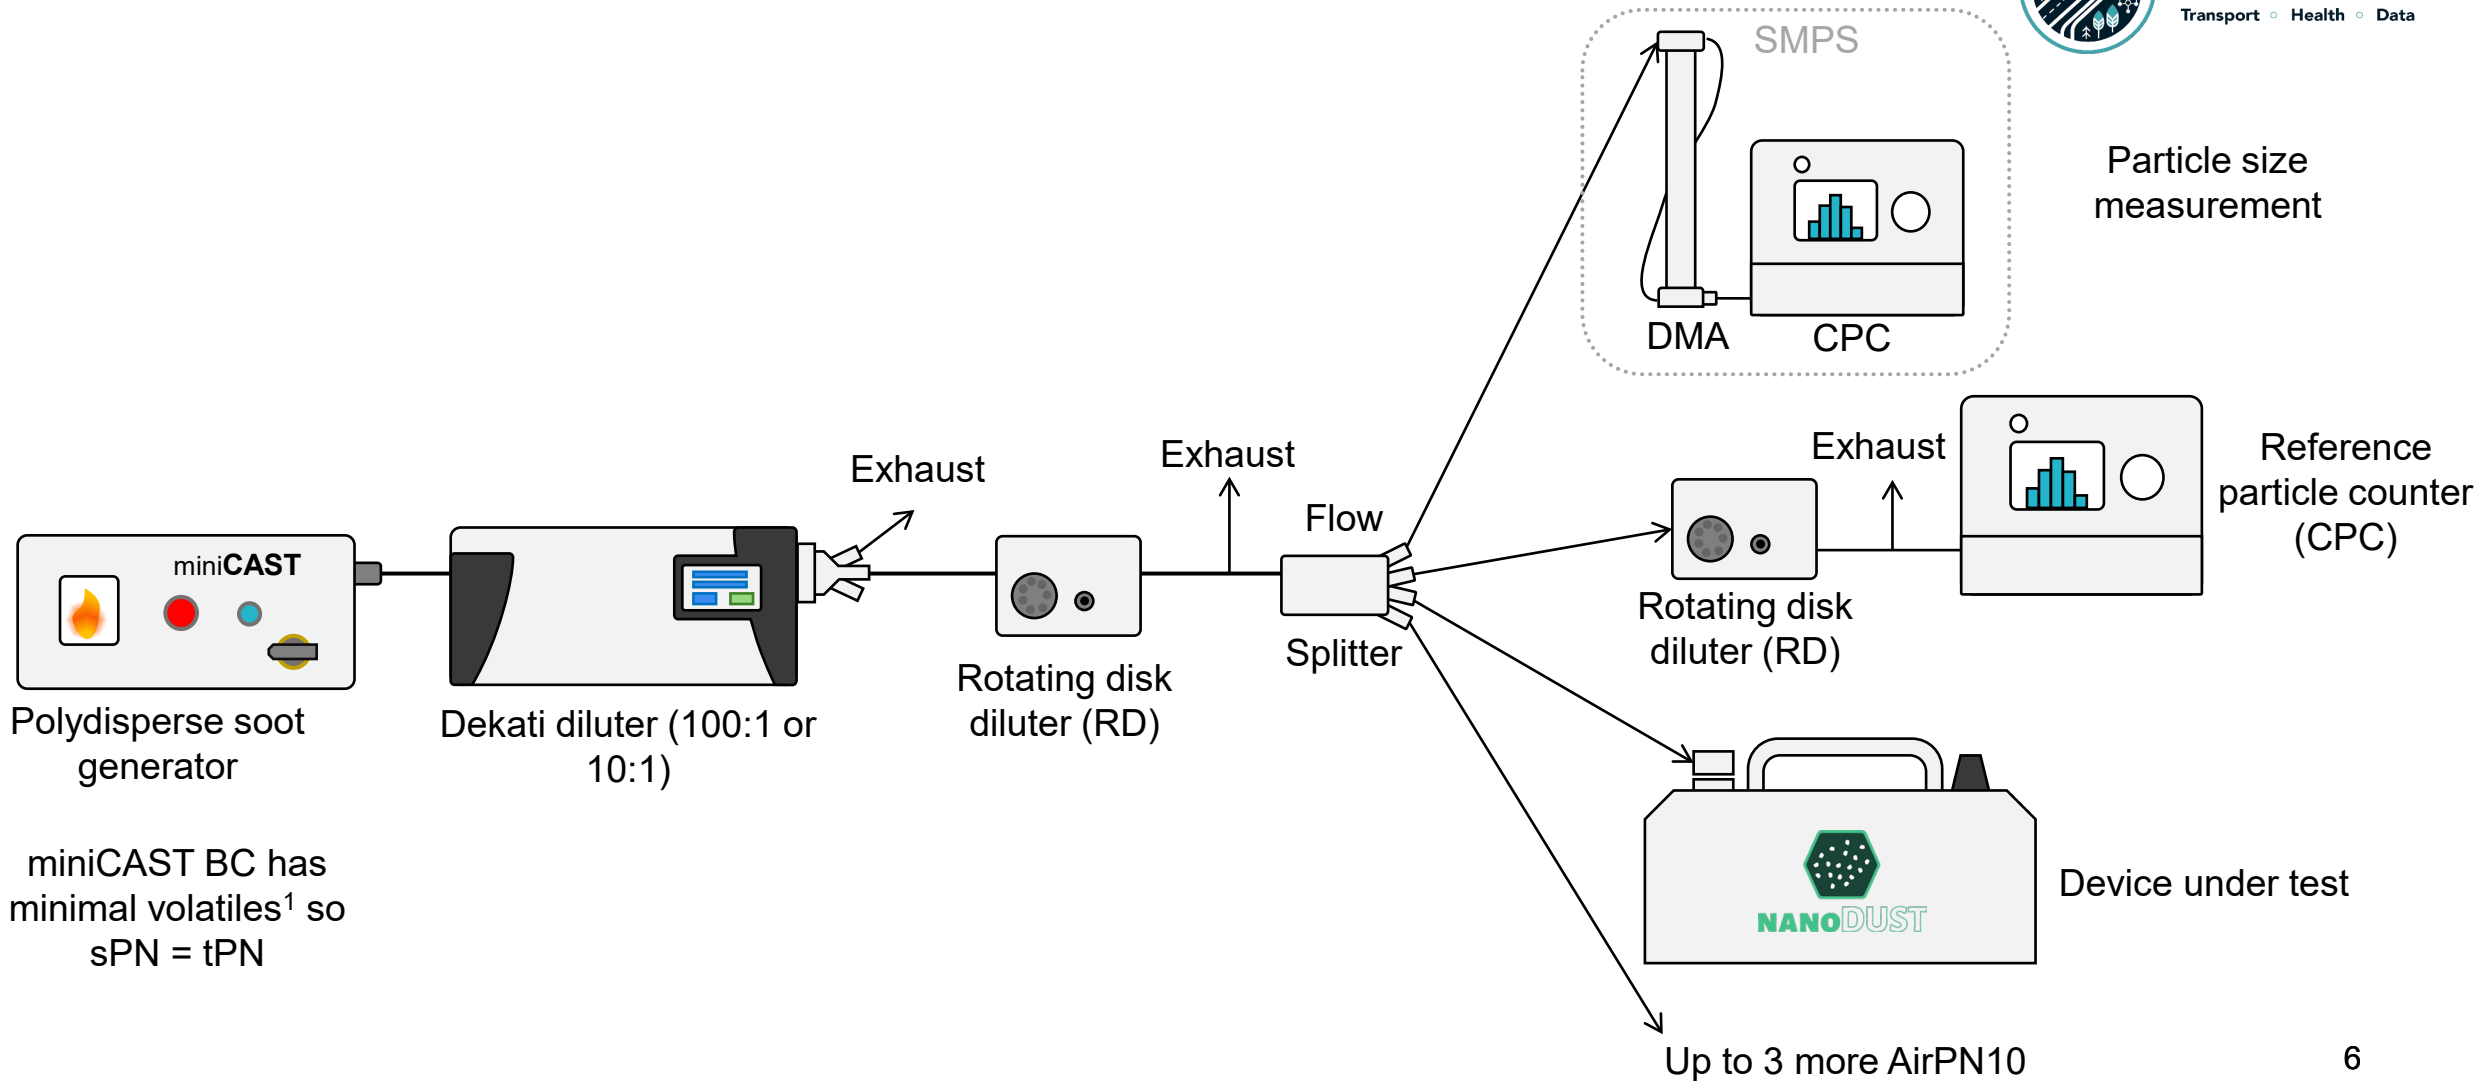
Transport ◦ Health ◦ Data

SMPS

Particle size measurement

DMA

CPC

Exhaust

Exhaust

Exhaust

Flow

Reference particle counter (CPC)

miniCAST

Splitter

Rotating disk diluter (RD)

Polydisperse soot generator

Dekati diluter (100:1 or 10:1)

Rotating disk diluter (RD)

miniCAST BC has minimal volatiles$^1$ so sPN = tPN

NANODUST

Device under test

Up to 3 more AirPN10

6